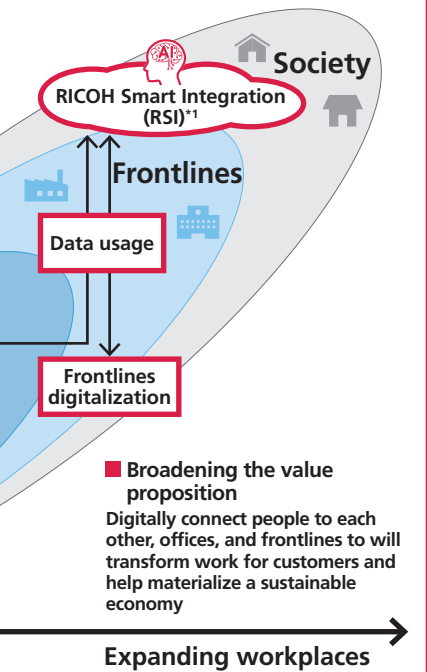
AI

Society

RICOH Smart Integration (RSI)*1

Frontlines

Data usage

Frontlines digitalization

Broadening the value proposition

Digitally connect people to each other, offices, and frontlines to will transform work for customers and help materialize a sustainable economy

Expanding workplaces